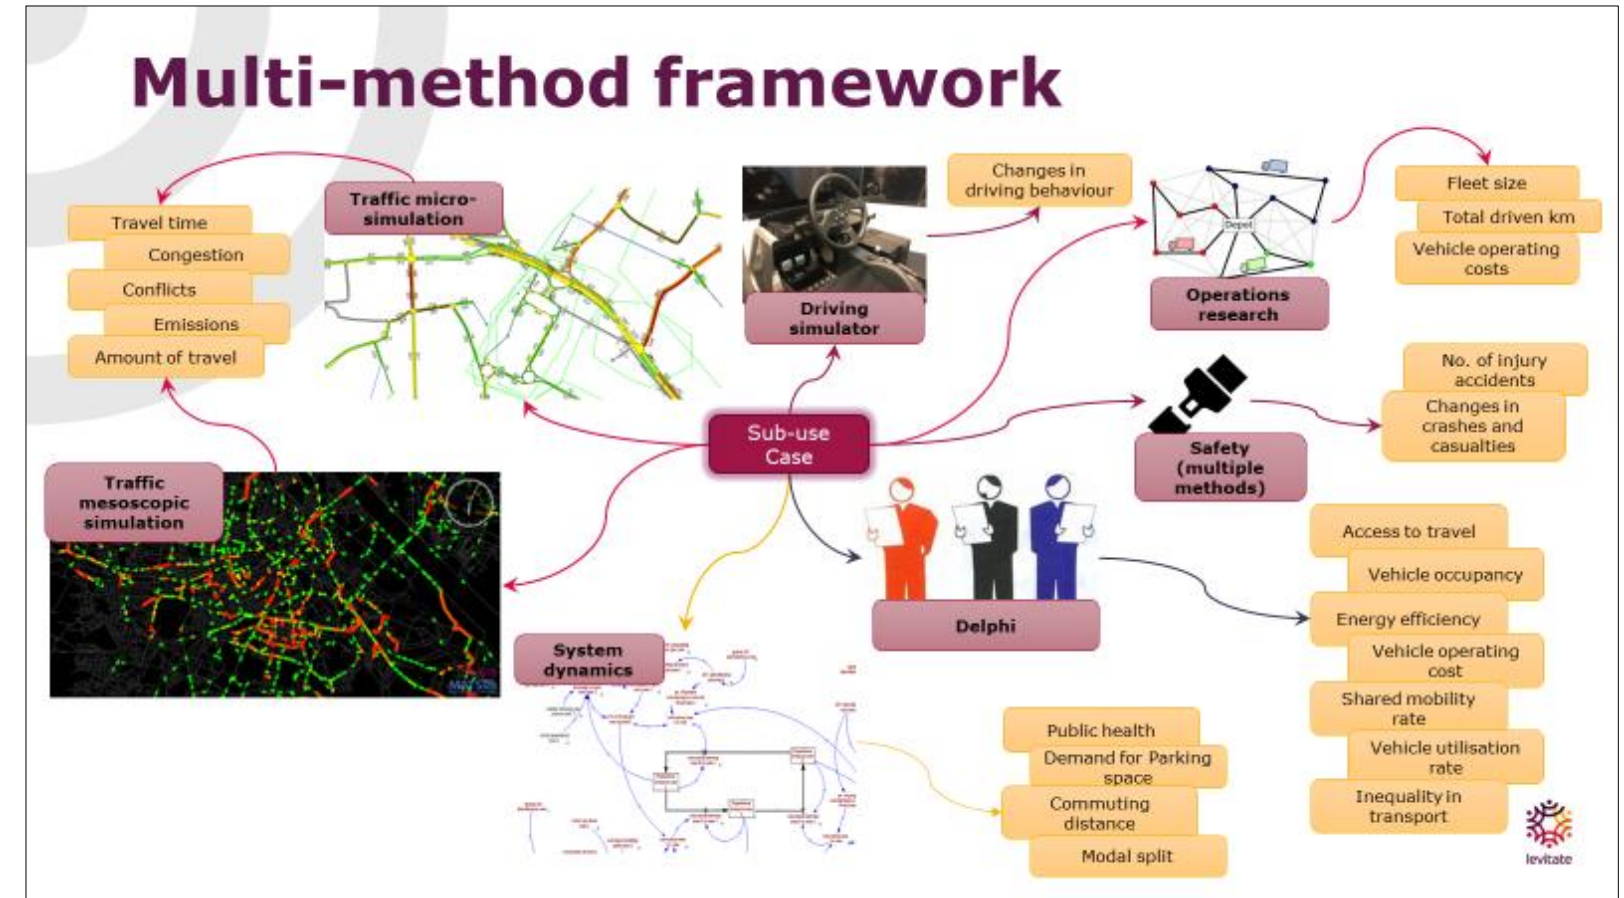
Multi-method framework

Traffic micro-simulation

Travel time
Congestion
Conflicts
Emissions
Amount of travel

Driving simulator

Changes in driving behaviour

Depot

Operations research

Fleet size
Total driven km
Vehicle operating costs

Sub-use Case

Safety (multiple methods)

No. of injury accidents
Changes in crashes and casualties

Traffic mesoscopic simulation

Delphi

Access to travel
Vehicle occupancy
Energy efficiency
Vehicle operating cost
Shared mobility rate
Vehicle utilisation rate
Inequality in transport

System dynamics

Public health
Demand for Parking space
Commuting distance
Modal split

levitate